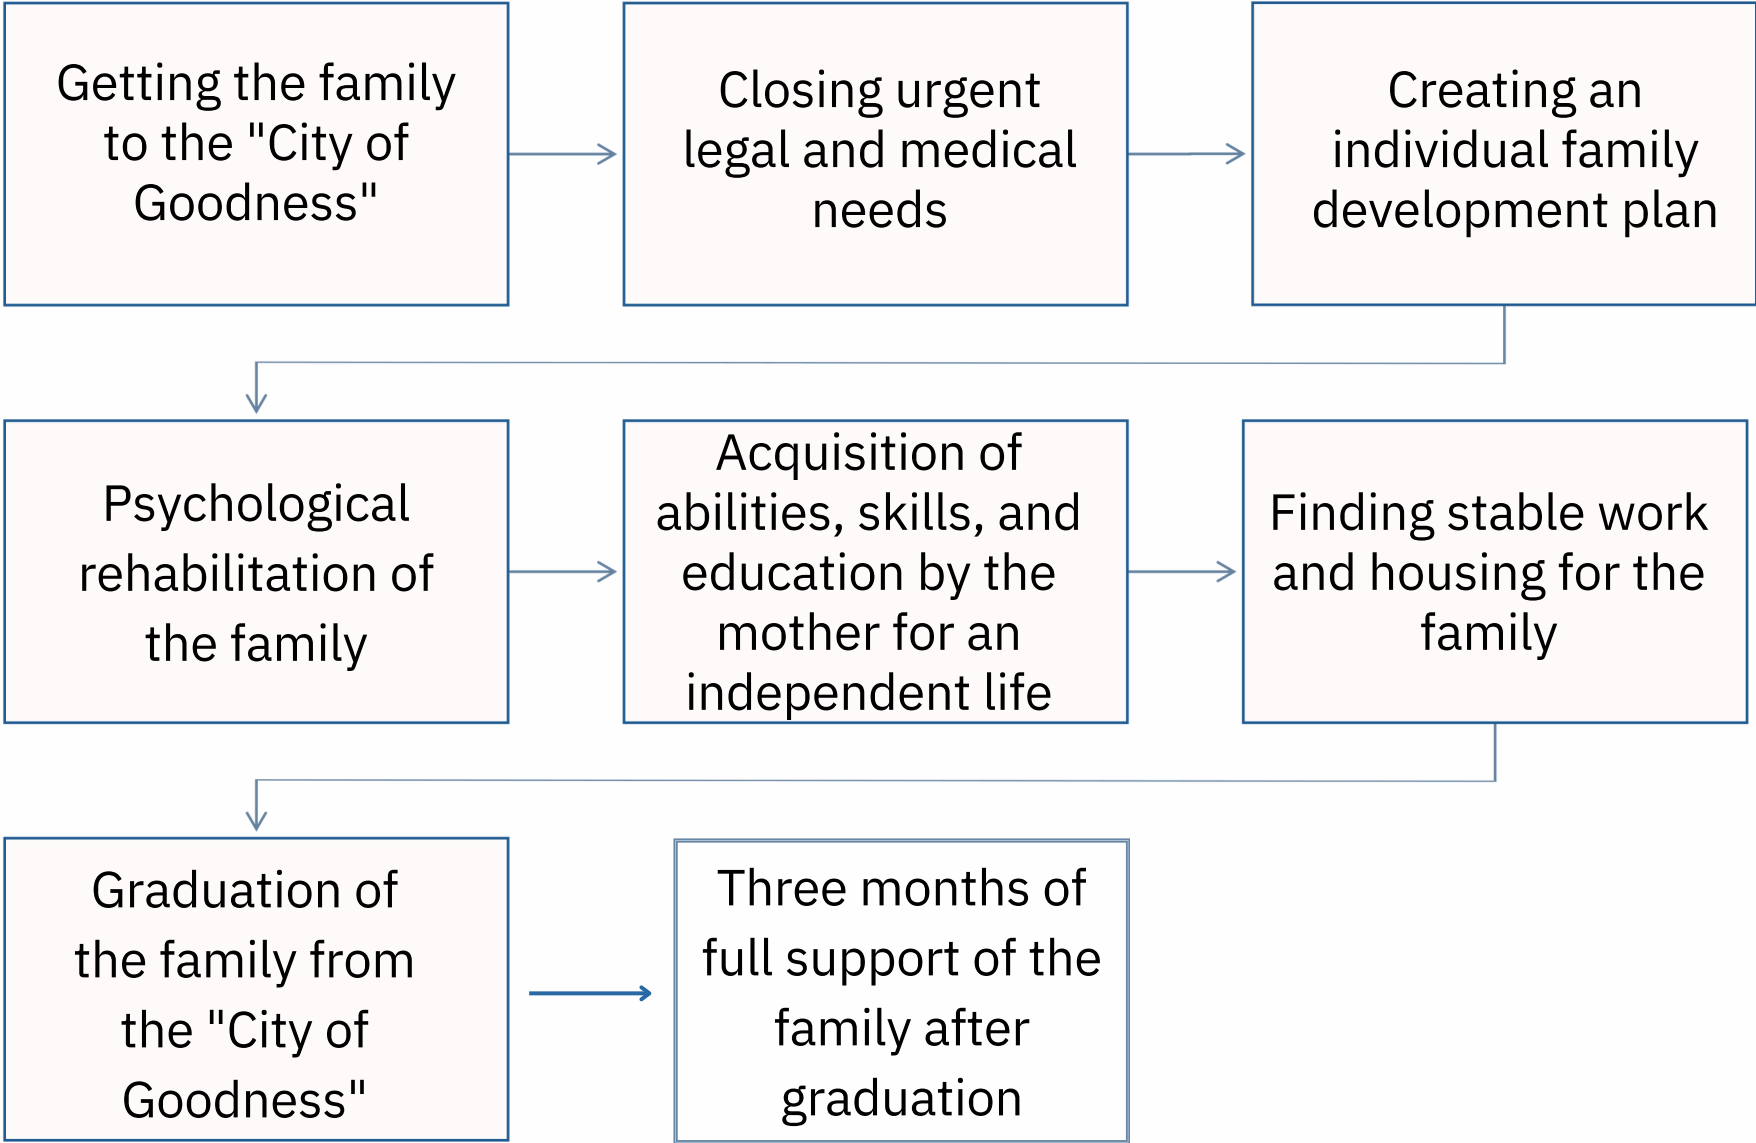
Getting the family to the "City of Goodness"

Closing urgent legal and medical needs

Creating an individual family development plan

Psychological rehabilitation of the family

Acquisition of abilities, skills, and education by the mother for an independent life

Finding stable work and housing for the family

Graduation of the family from the "City of Goodness"

Three months of full support of the family after graduation